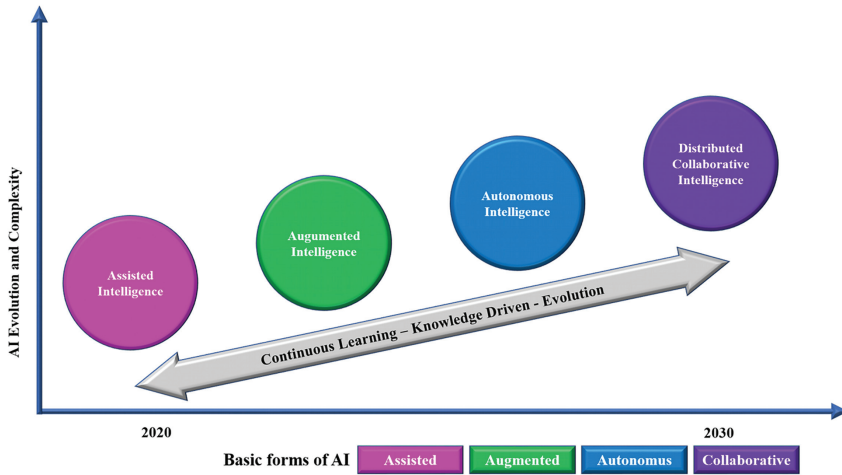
AI Evolution and Complexity

Assisted Intelligence

Augumented Intelligence

Autonomous Intelligence

Distributed Collaborative Intelligence

Continuous Learning – Knowledge Driven - Evolution

2020

2030

Basic forms of AI

| Assisted | Augmented | Autonomus | Collaborative |